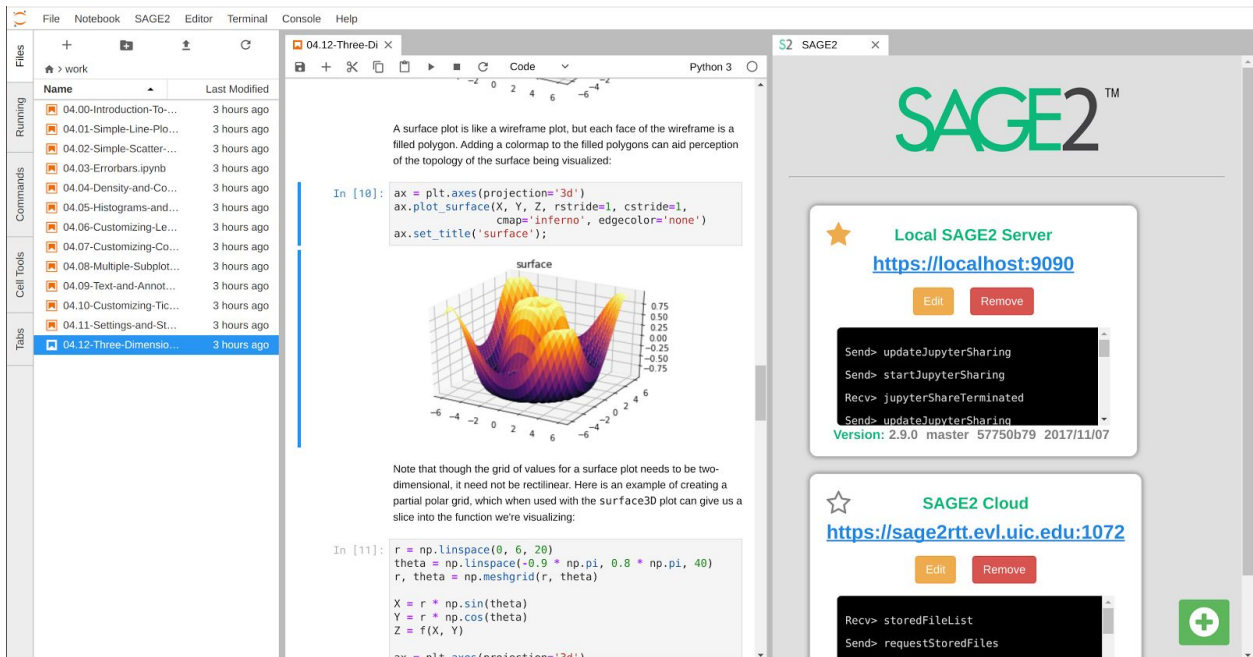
File Notebook SAGE2 Editor Terminal Console Help

Files
Running
Commands
Cell Tools
Tabs

work

| Name | Last Modified |
|---|---|
| 04.00-Introduction-To-... | 3 hours ago |
| 04.01-Simple-Line-Plo... | 3 hours ago |
| 04.02-Simple-Scatter-... | 3 hours ago |
| 04.03-Errorbars.ipynb | 3 hours ago |
| 04.04-Density-and-Co... | 3 hours ago |
| 04.05-Histograms-and... | 3 hours ago |
| 04.06-Customizing-Le... | 3 hours ago |
| 04.07-Customizing-Co... | 3 hours ago |
| 04.08-Multiple-Subplot... | 3 hours ago |
| 04.09-Text-and-Annot... | 3 hours ago |
| 04.10-Customizing-Tic... | 3 hours ago |
| 04.11-Settings-and-St... | 3 hours ago |
| 04.12-Three-Dimensio... | 3 hours ago |

04.12-Three-Di

Code Python 3

−2 0 2 4 6 −4 −6

A surface plot is like a wireframe plot, but each face of the wireframe is a filled polygon. Adding a colormap to the filled polygons can aid perception of the topology of the surface being visualized:

In [10]: ax = plt.axes(projection='3d')
ax.plot_surface(X, Y, Z, rstride=1, cstride=1,
                cmap='inferno', edgecolor='none')
ax.set_title('surface');

surface

0.75
0.50
0.25
0.00
−0.25
−0.50
−0.75

−6 −4 −2 0 2 4 6 −6 −4 −2 0 2 4 6

Note that though the grid of values for a surface plot needs to be two-dimensional, it need not be rectilinear. Here is an example of creating a partial polar grid, which when used with the surface3D plot can give us a slice into the function we're visualizing:

In [11]: r = np.linspace(0, 6, 20)
theta = np.linspace(-0.9 * np.pi, 0.8 * np.pi, 40)
r, theta = np.meshgrid(r, theta)

X = r * np.sin(theta)
Y = r * np.cos(theta)
Z = f(X, Y)

ax = plt.axes(projection='3d')

S2 SAGE2

SAGE2 TM

Local SAGE2 Server
https://localhost:9090
Edit Remove

Send> updateJupyterSharing
Send> startJupyterSharing
Recv> jupyterShareTerminated
Send> updateJupyterSharing

Version: 2.9.0 master 57750b79 2017/11/07

SAGE2 Cloud
https://sage2rtt.evl.uic.edu:1072
Edit Remove

Recv> storedFileList
Send> requestStoredFiles